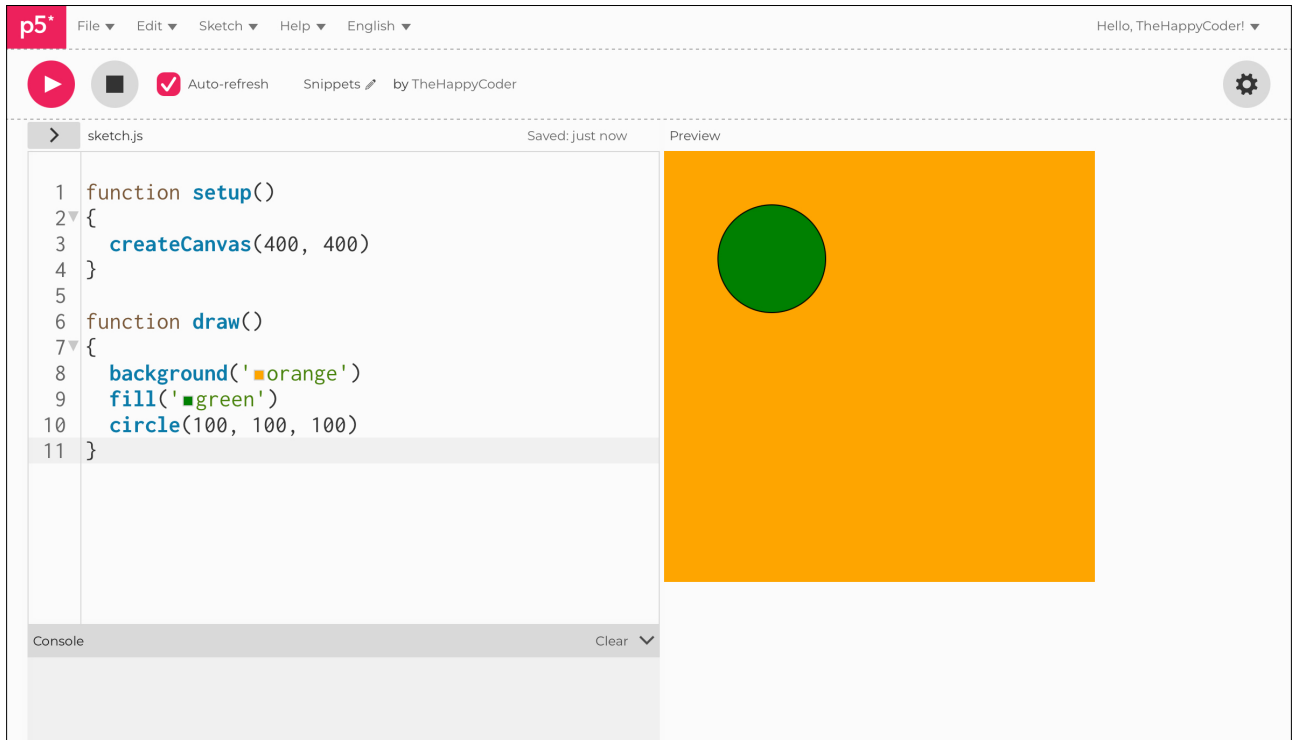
p5* File Edit Sketch Help English

Hello, TheHappyCoder!

Auto-refresh

Snippets by TheHappyCoder

sketch.js

Saved: just now

Preview

1 function setup()
2 {
3 createCanvas(400, 400)
4 }
5
6 function draw()
7 {
8 background('orange')
9 fill('green')
10 circle(100, 100, 100)
11 }

Console

Clear